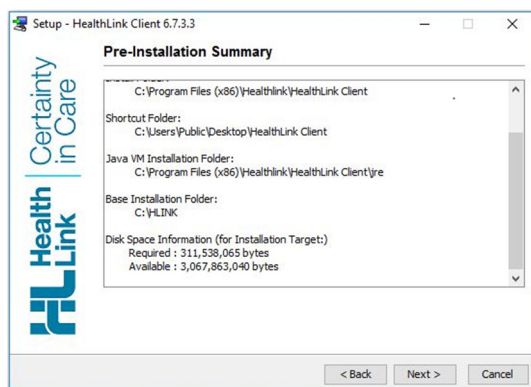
Setup - HealthLink Client 6.7.3.3

Pre-Installation Summary

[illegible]
C:\Program Files (x86)\Healthlink\HealthLink Client

Shortcut Folder:
C:\Users\Public\Desktop\HealthLink Client

Java VM Installation Folder:
C:\Program Files (x86)\Healthlink\HealthLink Client\jre

Base Installation Folder:
C:\HLINK

Disk Space Information (for Installation Target:)
Required : 311,538,065 bytes
Available : 3,067,863,040 bytes

Health Link
Certainty in Care

< Back
Next >
Cancel